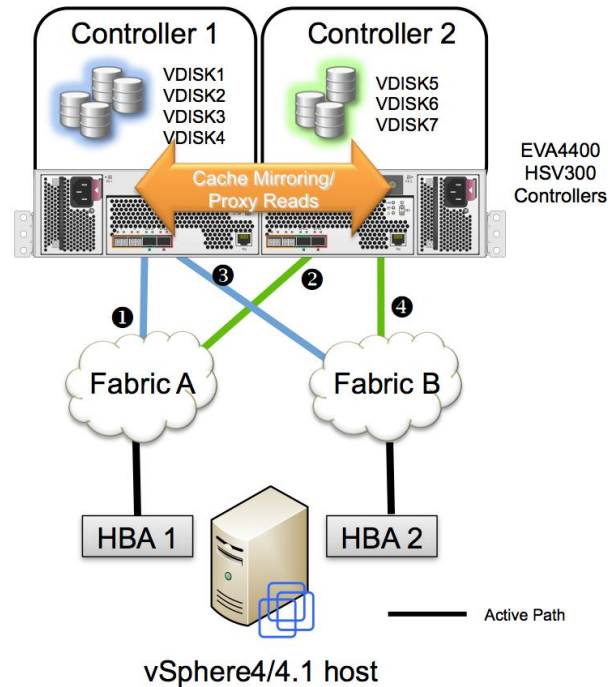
Controller 1

VDISK1
VDISK2
VDISK3
VDISK4

Controller 2

VDISK5
VDISK6
VDISK7

EVA4400
HSV300
Controllers

Cache Mirroring/
Proxy Reads

❸

❷

❶

❹

Fabric A

Fabric B

HBA 1

HBA 2

Active Path

vSphere4/4.1 host